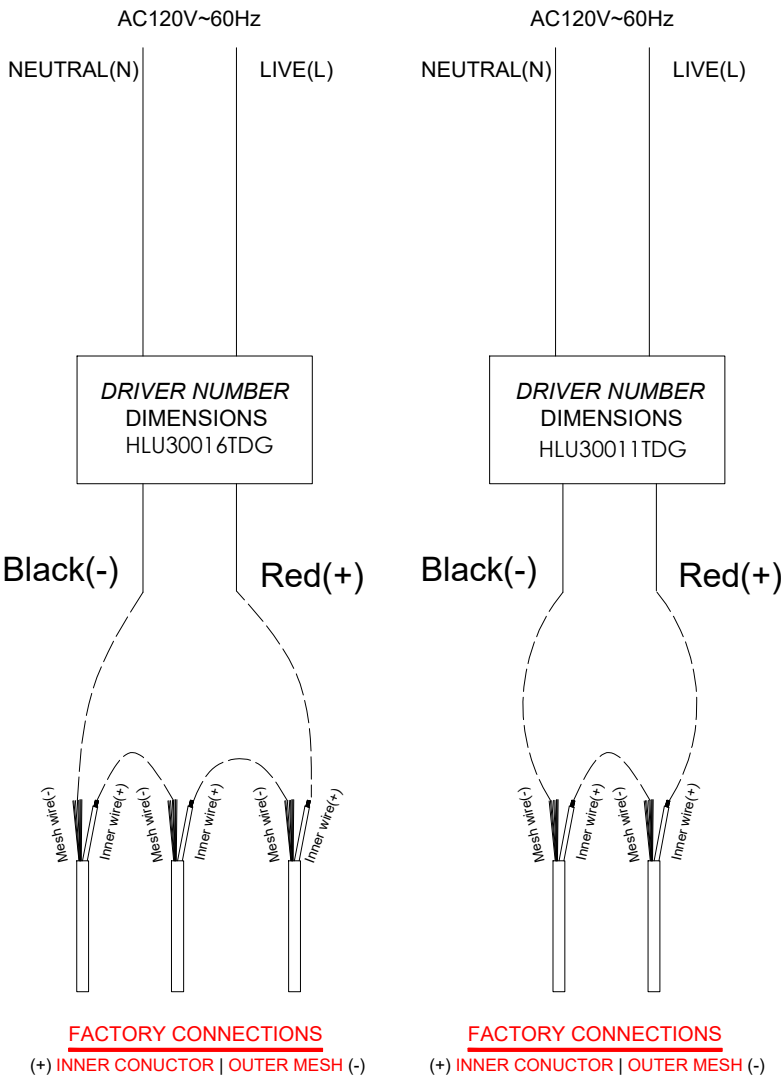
AC120V~60Hz

NEUTRAL(N) LIVE(L)

*DRIVER NUMBER*
DIMENSIONS
HLU30016TDG

Black(-) Red(+)

Mesh wire(-) Inner wire(+) Mesh wire(-) Inner wire(+) Mesh wire(-) Inner wire(+)

FACTORY CONNECTIONS
(+) INNER CONUCTOR | OUTER MESH (-)

AC120V~60Hz

NEUTRAL(N) LIVE(L)

*DRIVER NUMBER*
DIMENSIONS
HLU30011TDG

Black(-) Red(+)

Mesh wire(-) Inner wire(+) Mesh wire(-) Inner wire(+)

FACTORY CONNECTIONS
(+) INNER CONUCTOR | OUTER MESH (-)